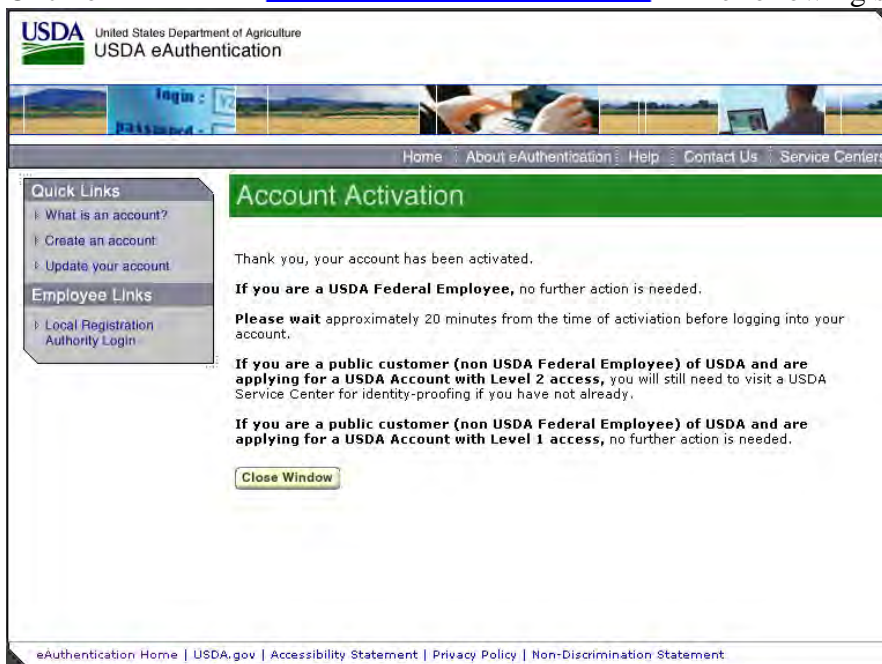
USDA United States Department of Agriculture
USDA eAuthentication

login :
password :

Home | About eAuthentication | Help | Contact Us | Service Centers

Quick Links
What is an account?
Create an account
Update your account

Employee Links
Local Registration Authority Login

Account Activation

Thank you, your account has been activated.

If you are a USDA Federal Employee, no further action is needed.

Please wait approximately 20 minutes from the time of activiation before logging into your account.

If you are a public customer (non USDA Federal Employee) of USDA and are applying for a USDA Account with Level 2 access, you will still need to visit a USDA Service Center for identity-proofing if you have not already.

If you are a public customer (non USDA Federal Employee) of USDA and are applying for a USDA Account with Level 1 access, no further action is needed.

Close Window

eAuthentication Home | USDA.gov | Accessibility Statement | Privacy Policy | Non-Discrimination Statement